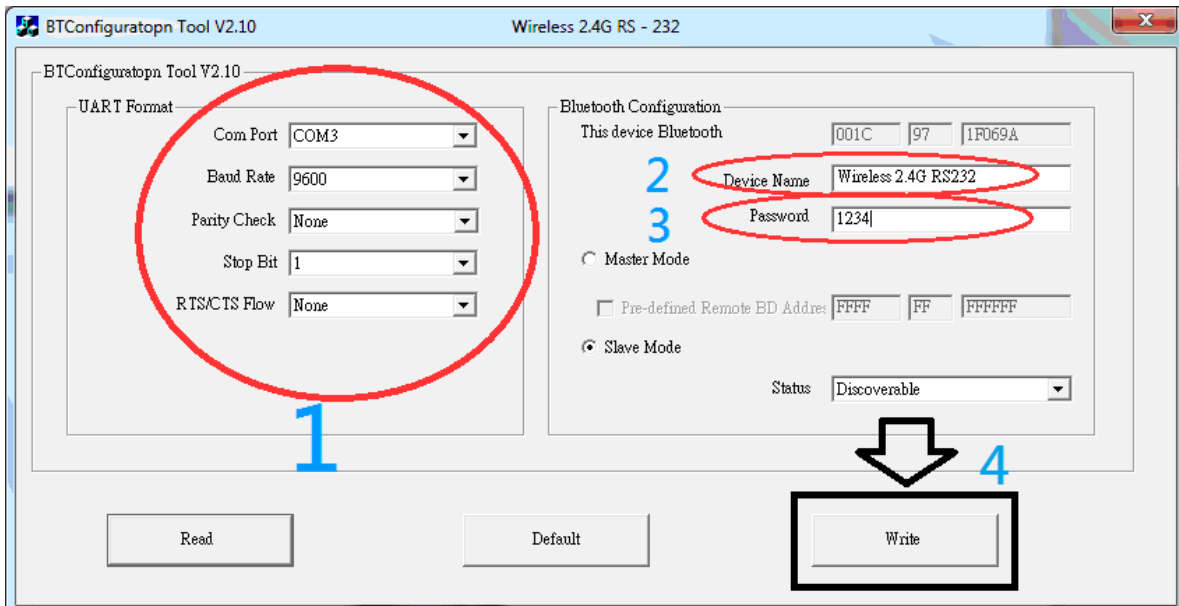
BTConfiguratopn Tool V2.10 Wireless 2.4G RS - 232

BTConfiguratopn Tool V2.10

UART Format

Com Port COM3

Baud Rate 9600

Parity Check None

Stop Bit 1

RTS/CTS Flow None

1

Bluetooth Configuration

This device Bluetooth 001C 97 1F069A

2 Device Name Wireless 2.4G RS232

3 Password 1234

Master Mode

Pre-defined Remote BD Addres FFFF FF FFFFFF

Slave Mode

Status Discoverable

4

Read

Default

Write